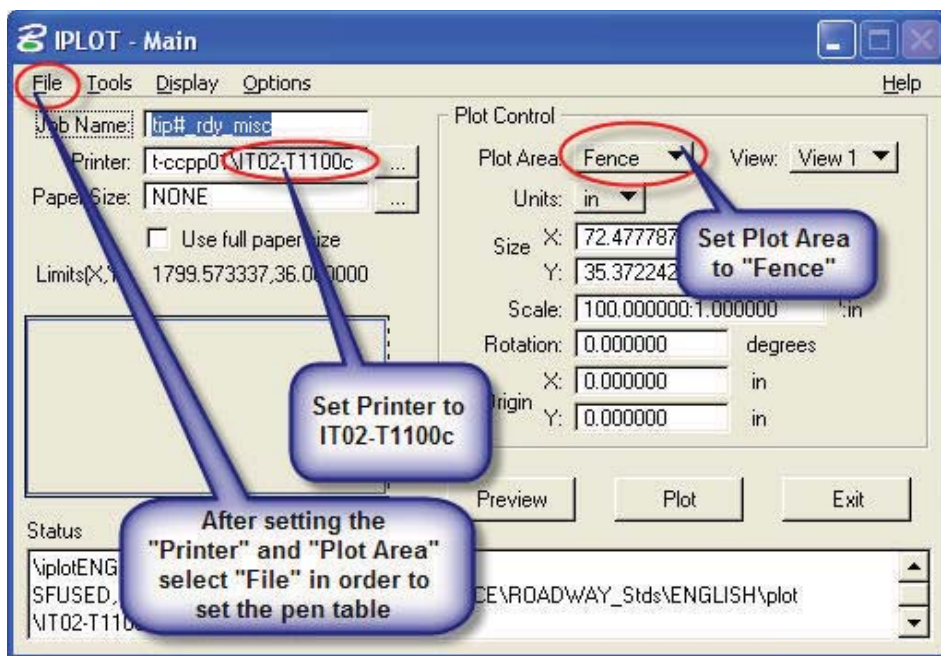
IPLOT - Main

File Tools Display Options Help

Job Name: tip#_rdy_misc
Printer: t-ccpp01\IT02-T1100c ...
Paper Size: NONE ...
Use full paper size
Limits(X,Y 1799.573337,36.0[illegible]000

Plot Control
Plot Area: Fence View: View 1
Units: in
Size X: 72.477787
Y: 35.372242
Scale: 100.000000:1.000000 :in
Rotation: 0.000000 degrees
Origin X: 0.000000 in
Y: 0.000000 in

Set Plot Area to "Fence"

Set Printer to IT02-T1100c

Preview Plot Exit

Status
\iplotENG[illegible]
SFUSED,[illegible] CE\ROADWAY_Stds\ENGLISH\plot
\IT02-T110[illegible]

After setting the "Printer" and "Plot Area" select "File" in order to set the pen table